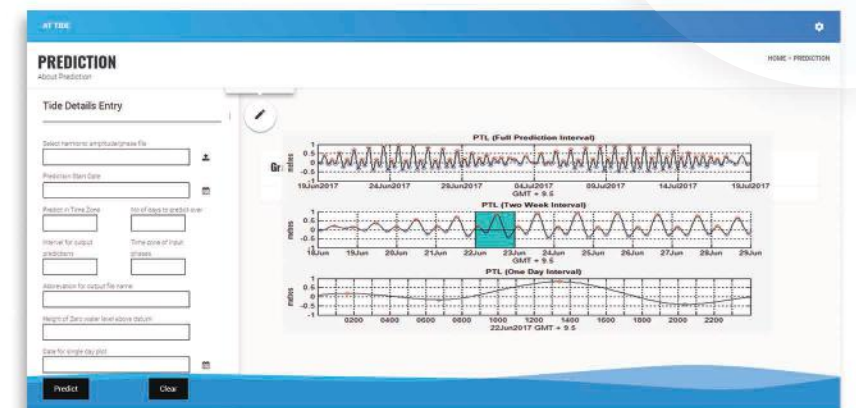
AT TIDE

PREDICTION
About Prediction

HOME > PREDICTION

Tide Details Entry

Select harmonic amplitude/phase file

Prediction Start Date

Predict in Time Zone

No of days to predict over

Interval for output predictions

Time zone of input phases

Abbreviation for output file name

Height of Zero water level above datum

Date for single day plot

Predict

Clear

Gr

PTL (Full Prediction Interval)

metres

1
0.5
0
-0.5
-1

19Jun2017 24Jun2017 29Jun2017 04Jul2017 09Jul2017 14Jul2017 19Jul2017
GMT + 9.5

PTL (Two Week Interval)

metres

1
0.5
0
-0.5
-1

18Jun 19Jun 20Jun 21Jun 22Jun 23Jun 24Jun 25Jun 26Jun 27Jun 28Jun 29Jun
GMT + 9.5

PTL (One Day Interval)

metres

1
0.5
0
-0.5
-1

0200 0400 0600 0800 1000 1200 1400 1600 1800 2000 2200
22Jun2017 GMT + 9.5